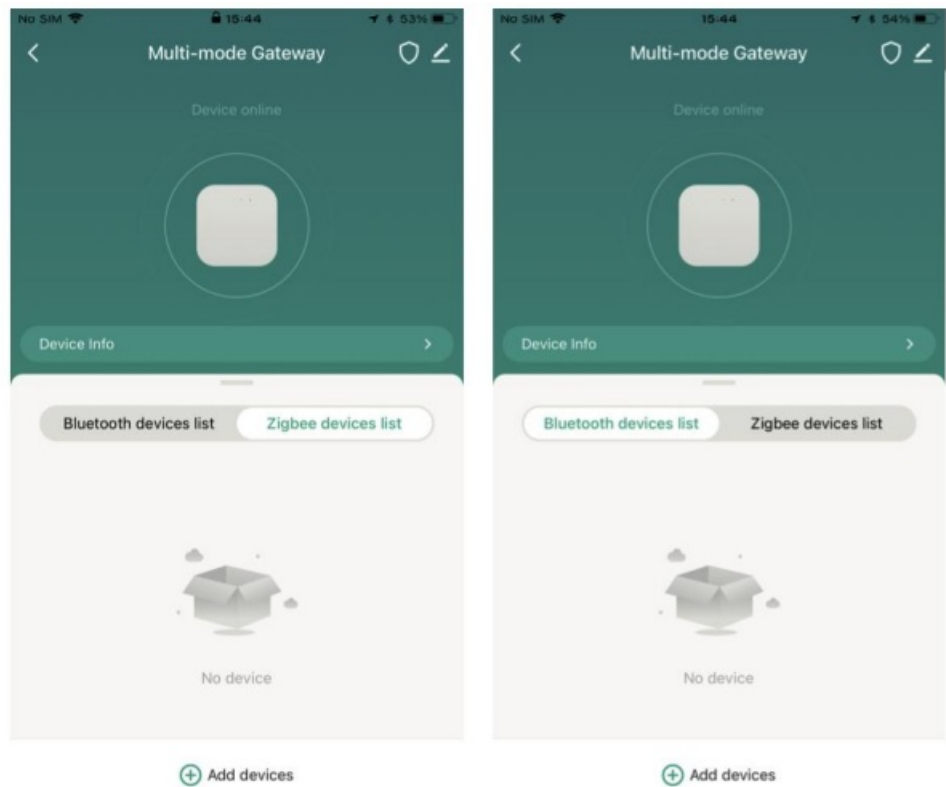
No SIM 15:44 53%

Multi-mode Gateway

Device online

Device Info

Bluetooth devices list

Zigbee devices list

No device

Add devices

No SIM 15:44 54%

Multi-mode Gateway

Device online

Device Info

Bluetooth devices list

Zigbee devices list

No device

Add devices